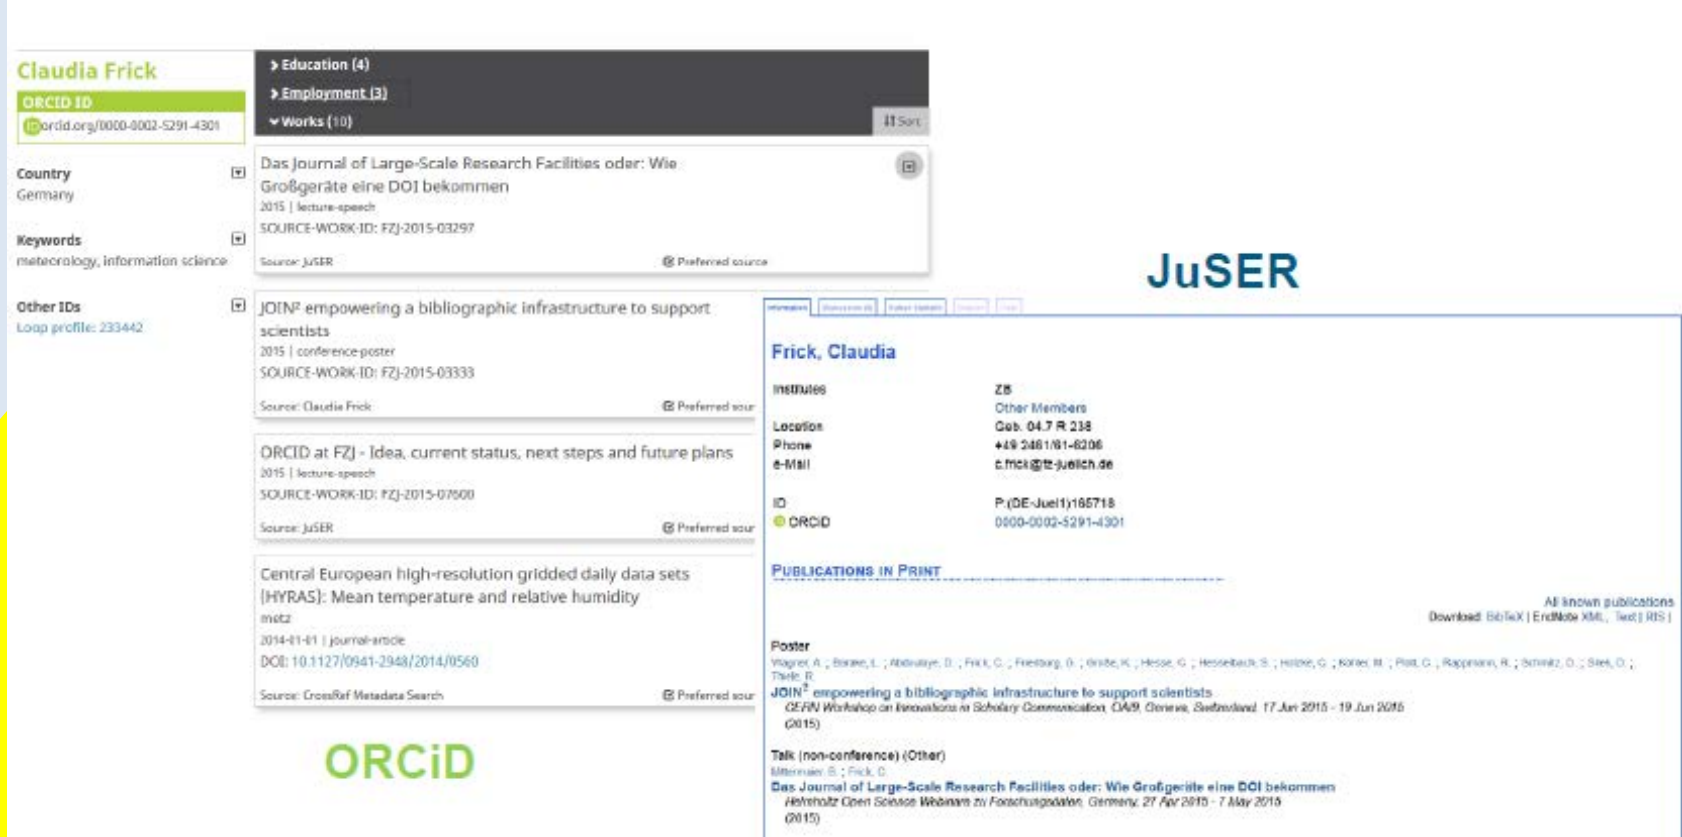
Claudia Frick

ORCID ID

orcid.org/0000-0002-5291-4301

Country

Germany

Keywords

meteorology, information science

Other IDs

Loop profile: 233442

> Education (4)

> Employment (3)

Works (10)

Sort

Das Journal of Large-Scale Research Facilities oder: Wie Großgeräte eine DOI bekommen

2015 | lecture-speech

SOURCE-WORK-ID: FZJ-2015-03297

Source: JuSER

Preferred source

JOIN² empowering a bibliographic infrastructure to support scientists

2015 | conference-poster

SOURCE-WORK-ID: FZJ-2015-03333

Source: Claudia Frick

Preferred sour

ORCID at FZJ - Idea, current status, next steps and future plans

2015 | lecture-speech

SOURCE-WORK-ID: FZJ-2015-07600

Source: JuSER

Preferred sour

Central European high-resolution gridded daily data sets (HYRAS): Mean temperature and relative humidity

metz

2014-01-01 | journal-article

DOI: 10.1127/0941-2948/2014/0560

Source: CrossRef Metadata Search

Preferred sour

ORCiD

JuSER

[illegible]

Frick, Claudia

Institutes | ZB
 | Other Members
Location | Geb. 04.7 R 238
Phone | +49 2461/61-6206
e-Mail | c.frick@fz-juelich.de

ID | P:(DE-Juel1)165718
ORCID | 0000-0002-5291-4301

PUBLICATIONS IN PRINT

All known publications

Download: BibTeX | EndNote XML, Text | RIS |

Poster

Wagner, A. ; Baraer, L. ; Abduraye, D. ; Frick, C. ; Freiburg, D. ; Grolle, K. ; Hesse, G. ; Hesselbach, S. ; Holzke, C. ; Kolter, M. ; Platt, C. ; Rappmann, R. ; Schmitz, D. ; Sies, D. ; Thiele, R.

JOIN² empowering a bibliographic infrastructure to support scientists

CERN Workshop on Innovations in Scholarly Communication, OAI9, Geneva, Switzerland, 17 Jun 2015 - 19 Jun 2015

(2015)

Talk (non-conference) (Other)

Mittermaier, B. ; Frick, C.

Das Journal of Large-Scale Research Facilities oder: Wie Großgeräte eine DOI bekommen

Helmholtz Open Science Webinars zu Forschungsdaten, Germany, 27 Apr 2015 - 7 May 2015

(2015)